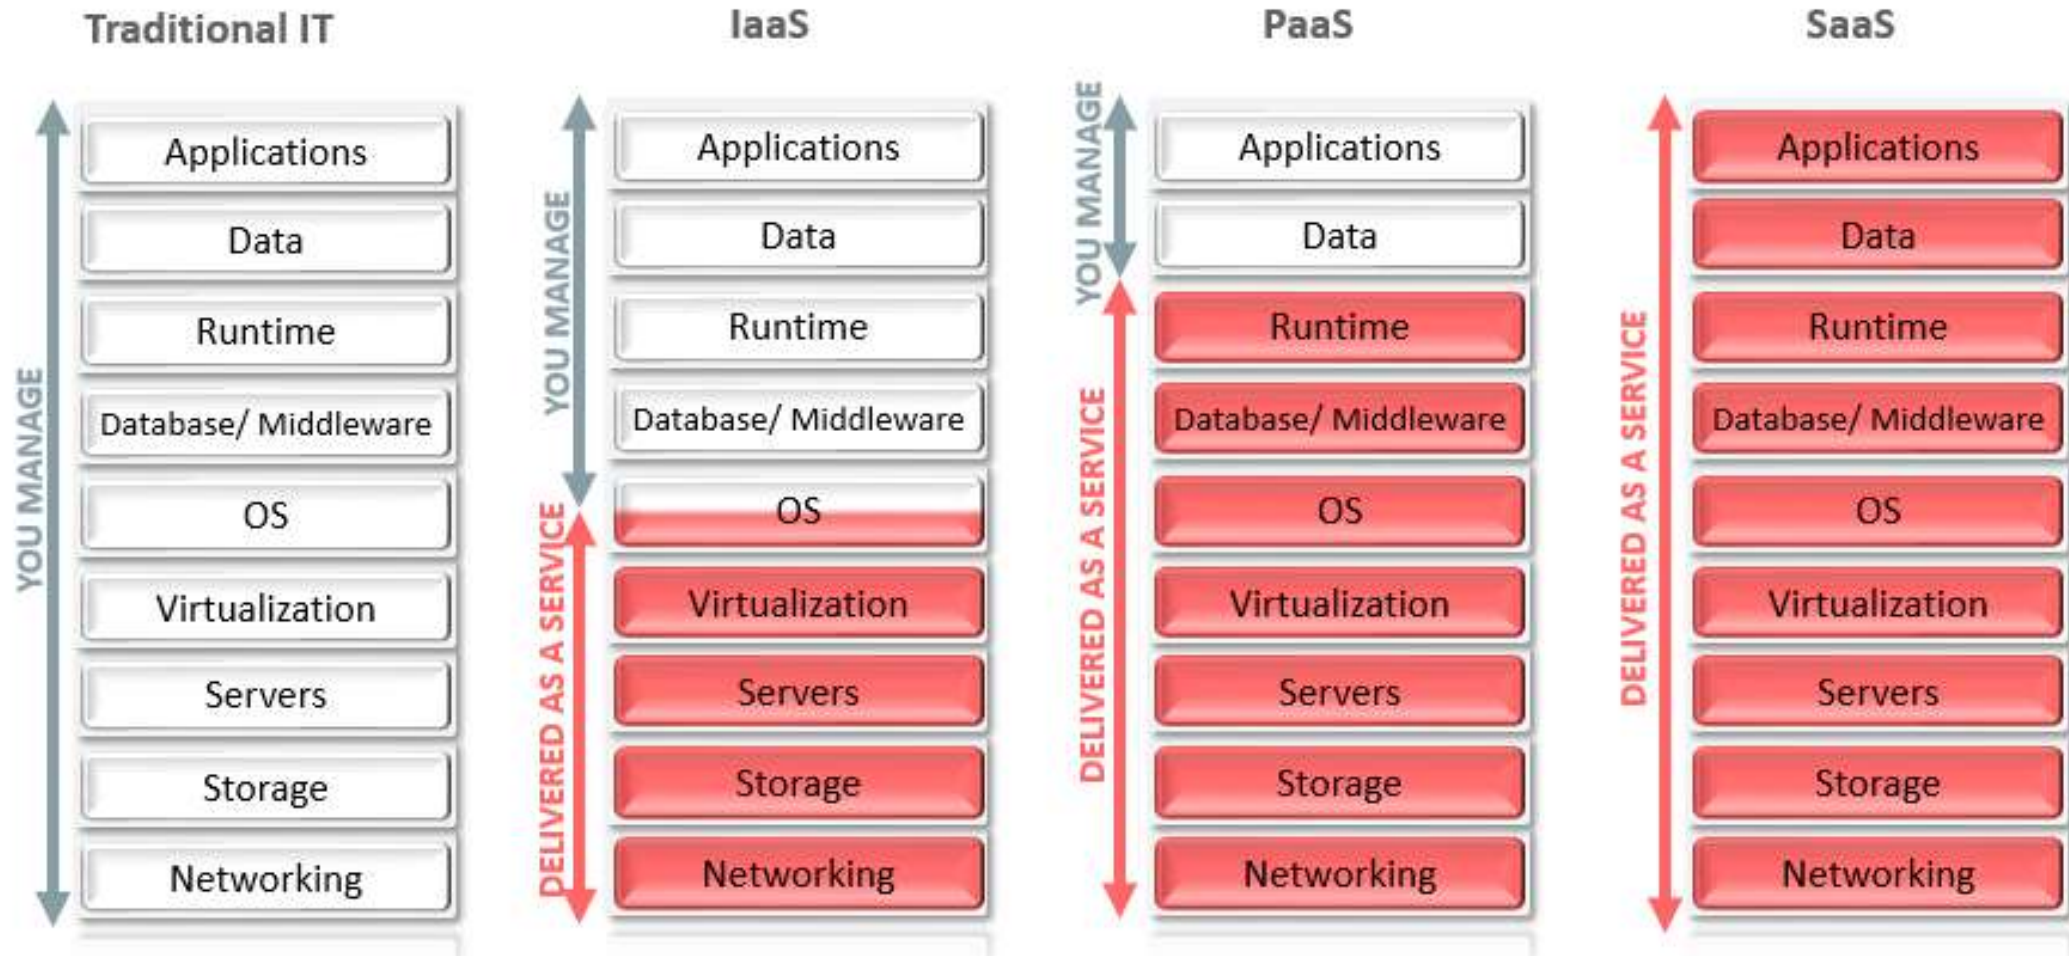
Traditional IT

YOU MANAGE

Applications
Data
Runtime
Database/ Middleware
OS
Virtualization
Servers
Storage
Networking

IaaS

YOU MANAGE

DELIVERED AS A SERVICE

Applications
Data
Runtime
Database/ Middleware
OS
Virtualization
Servers
Storage
Networking

PaaS

YOU MANAGE

DELIVERED AS A SERVICE

Applications
Data
Runtime
Database/ Middleware
OS
Virtualization
Servers
Storage
Networking

SaaS

DELIVERED AS A SERVICE

Applications
Data
Runtime
Database/ Middleware
OS
Virtualization
Servers
Storage
Networking